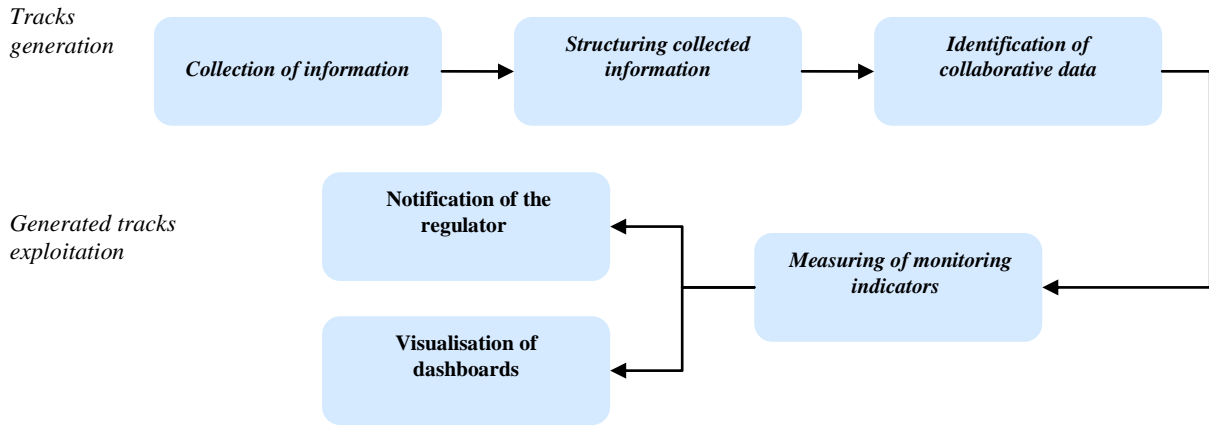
Tracks generation

Collection of information

Structuring collected information

Identification of collaborative data

Generated tracks exploitation

Notification of the regulator

Measuring of monitoring indicators

Visualisation of dashboards